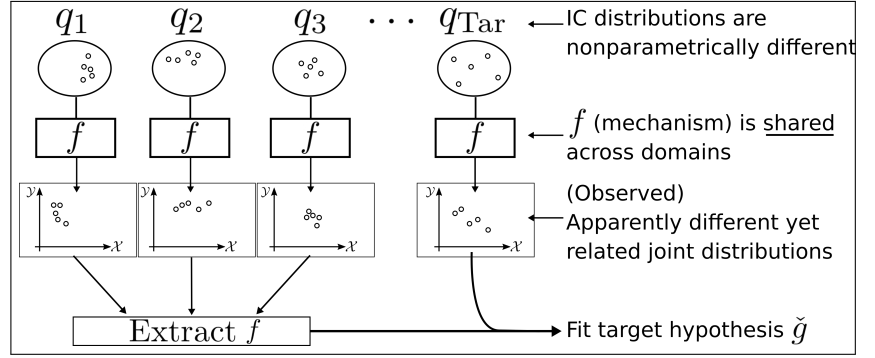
$q_1$ $q_2$ $q_3$ $\cdots$ $q_{\mathrm{Tar}}$

IC distributions are nonparametrically different

$f$ $f$ $f$ $f$

$f$ (mechanism) is shared across domains

$\mathcal{Y}$ $\mathcal{X}$ $\mathcal{Y}$ $\mathcal{X}$ $\mathcal{Y}$ $\mathcal{X}$ $\mathcal{Y}$ $\mathcal{X}$

(Observed)
Apparently different yet related joint distributions

Extract $f$

Fit target hypothesis $\check{g}$